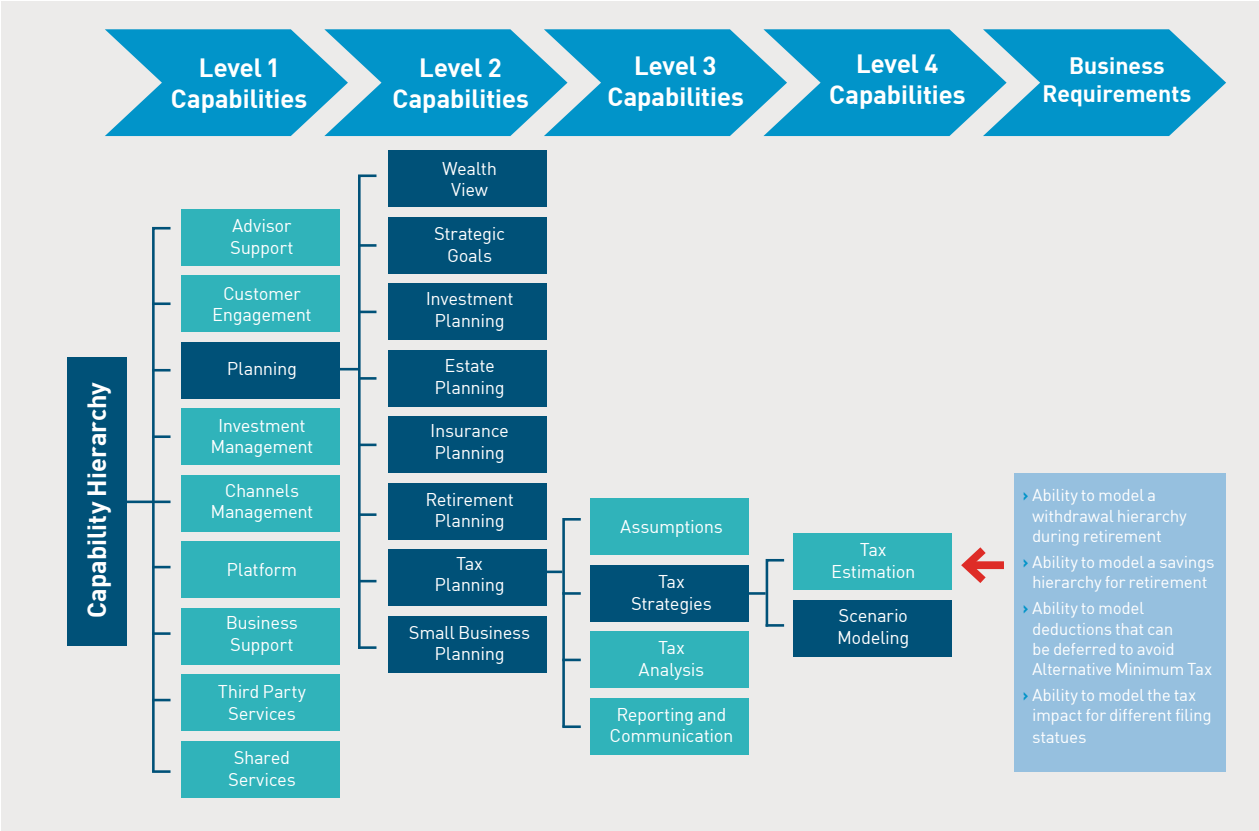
Level 1 Capabilities

Level 2 Capabilities

Level 3 Capabilities

Level 4 Capabilities

Business Requirements

Capability Hierarchy

Advisor Support

Customer Engagement

Planning

Investment Management

Channels Management

Platform

Business Support

Third Party Services

Shared Services

Wealth View

Strategic Goals

Investment Planning

Estate Planning

Insurance Planning

Retirement Planning

Tax Planning

Small Business Planning

Assumptions

Tax Strategies

Tax Analysis

Reporting and Communication

Tax Estimation

Scenario Modeling

› Ability to model a withdrawal hierarchy during retirement
› Ability to model a savings hierarchy for retirement
› Ability to model deductions that can be deferred to avoid Alternative Minimum Tax
› Ability to model the tax impact for different filing statues